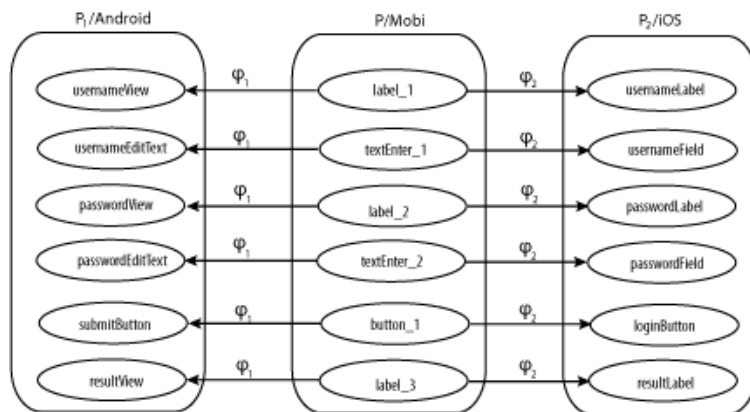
$P_1$/Android

P/Mobi

$P_2$/iOS

usernameView

$\varphi_1$

label_1

$\varphi_2$

usernameLabel

usernameEditText

$\varphi_1$

textEnter_1

$\varphi_2$

usernameField

passwordView

$\varphi_1$

label_2

$\varphi_2$

passwordLabel

passwordEditText

$\varphi_1$

textEnter_2

$\varphi_2$

passwordField

submitButton

$\varphi_1$

button_1

$\varphi_2$

loginButton

resultView

$\varphi_1$

label_3

$\varphi_2$

resultLabel